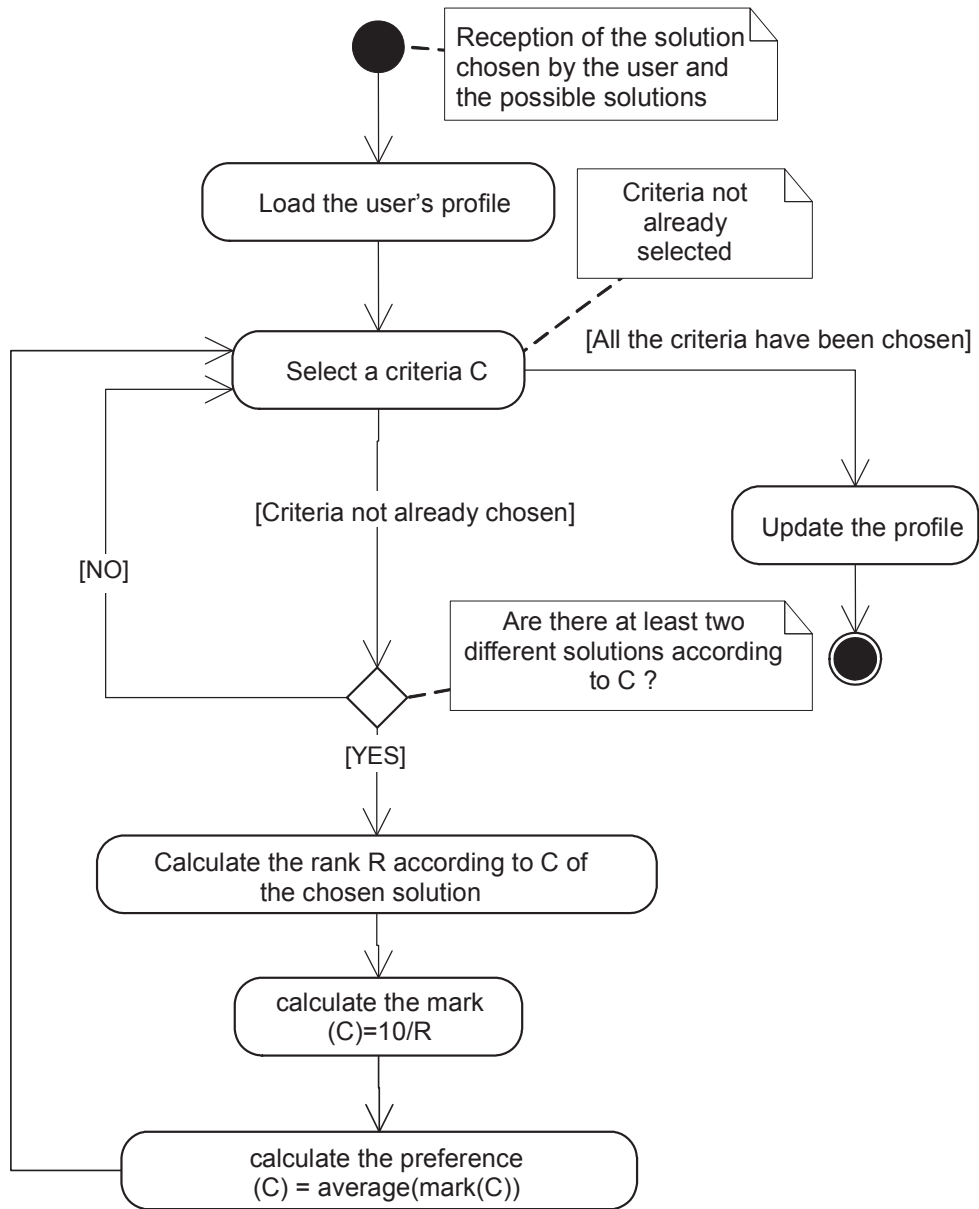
Reception of the solution chosen by the user and the possible solutions

Load the user's profile

Criteria not already selected

[All the criteria have been chosen]

Select a criteria C

[Criteria not already chosen]

Update the profile

[NO]

Are there at least two different solutions according to C ?

[YES]

Calculate the rank R according to C of the chosen solution

calculate the mark (C)=10/R

calculate the preference (C) = average(mark(C))